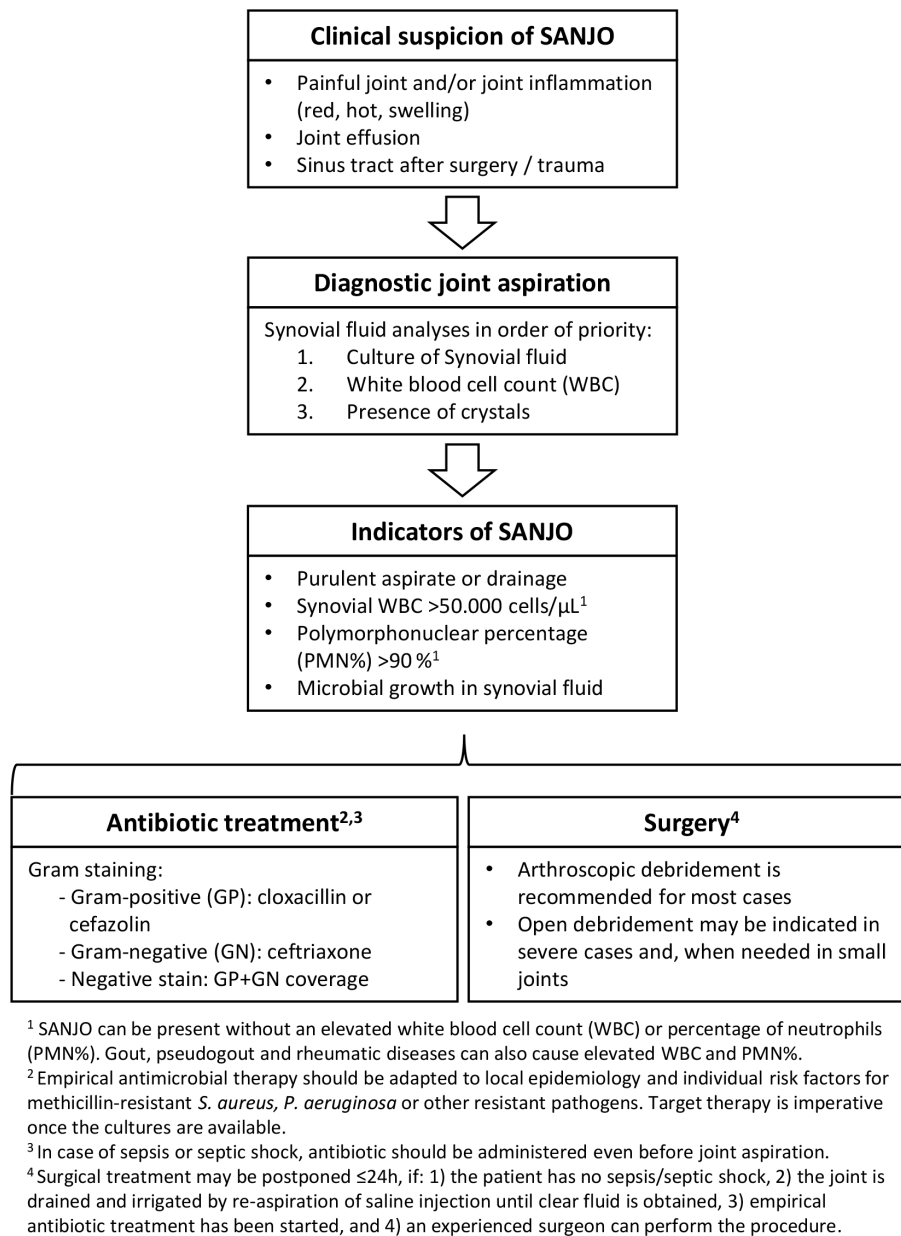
**Clinical suspicion of SANJO**

- Painful joint and/or joint inflammation (red, hot, swelling)
- Joint effusion
- Sinus tract after surgery / trauma

**Diagnostic joint aspiration**

Synovial fluid analyses in order of priority:
1. Culture of Synovial fluid
2. White blood cell count (WBC)
3. Presence of crystals

**Indicators of SANJO**

- Purulent aspirate or drainage
- Synovial WBC >50.000 cells/μL$^1$
- Polymorphonuclear percentage (PMN%) >90 %$^1$
- Microbial growth in synovial fluid

**Antibiotic treatment$^{2,3}$**

Gram staining:
- Gram-positive (GP): cloxacillin or cefazolin
- Gram-negative (GN): ceftriaxone
- Negative stain: GP+GN coverage

**Surgery$^4$**

- Arthroscopic debridement is recommended for most cases
- Open debridement may be indicated in severe cases and, when needed in small joints

$^1$ SANJO can be present without an elevated white blood cell count (WBC) or percentage of neutrophils (PMN%). Gout, pseudogout and rheumatic diseases can also cause elevated WBC and PMN%.
$^2$ Empirical antimicrobial therapy should be adapted to local epidemiology and individual risk factors for methicillin-resistant *S. aureus, P. aeruginosa* or other resistant pathogens. Target therapy is imperative once the cultures are available.
$^3$ In case of sepsis or septic shock, antibiotic should be administered even before joint aspiration.
$^4$ Surgical treatment may be postponed ≤24h, if: 1) the patient has no sepsis/septic shock, 2) the joint is drained and irrigated by re-aspiration of saline injection until clear fluid is obtained, 3) empirical antibiotic treatment has been started, and 4) an experienced surgeon can perform the procedure.